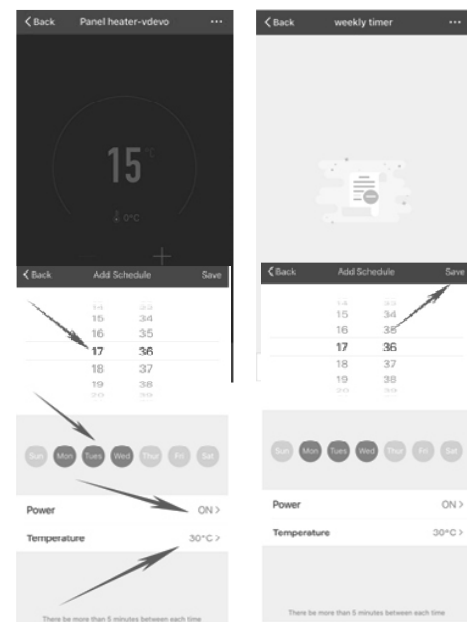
< Back Panel heater-vdevo ...

15 °C

0°C

+

< Back Add Schedule Save

14 33
15 34
16 35
17 36
18 37
19 38
20 39

Sun Mon Tues Wed Thur Fri Sat

Power ON >

Temperature 30°C >

There be more than 5 minutes between each time

< Back weekly timer ...

< Back Add Schedule Save

14 33
15 34
16 35
17 36
18 37
19 38
20 39

Sun Mon Tues Wed Thur Fri Sat

Power ON >

Temperature 30°C >

There be more than 5 minutes between each time